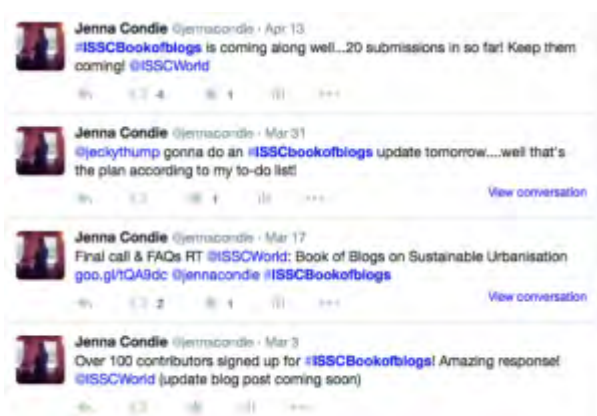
Jenna Condie @jennacondie · Apr 13
#ISSCBookofblogs is coming along well...20 submissions in so far! Keep them coming! @ISSCWorld

4 1

Jenna Condie @jennacondie · Mar 31
@jeckythump gonna do an #ISSCbookofblogs update tomorrow....well that's the plan according to my to-do list!

1

View conversation

Jenna Condie @jennacondie · Mar 17
Final call & FAQs RT @ISSCWorld: Book of Blogs on Sustainable Urbanisation goo.gl/tQA9dc @jennacondie #ISSCBookofblogs

2 1

View conversation

Jenna Condie @jennacondie · Mar 3
Over 100 contributors signed up for #ISSCBookofblogs! Amazing response! @ISSCWorld (update blog post coming soon)